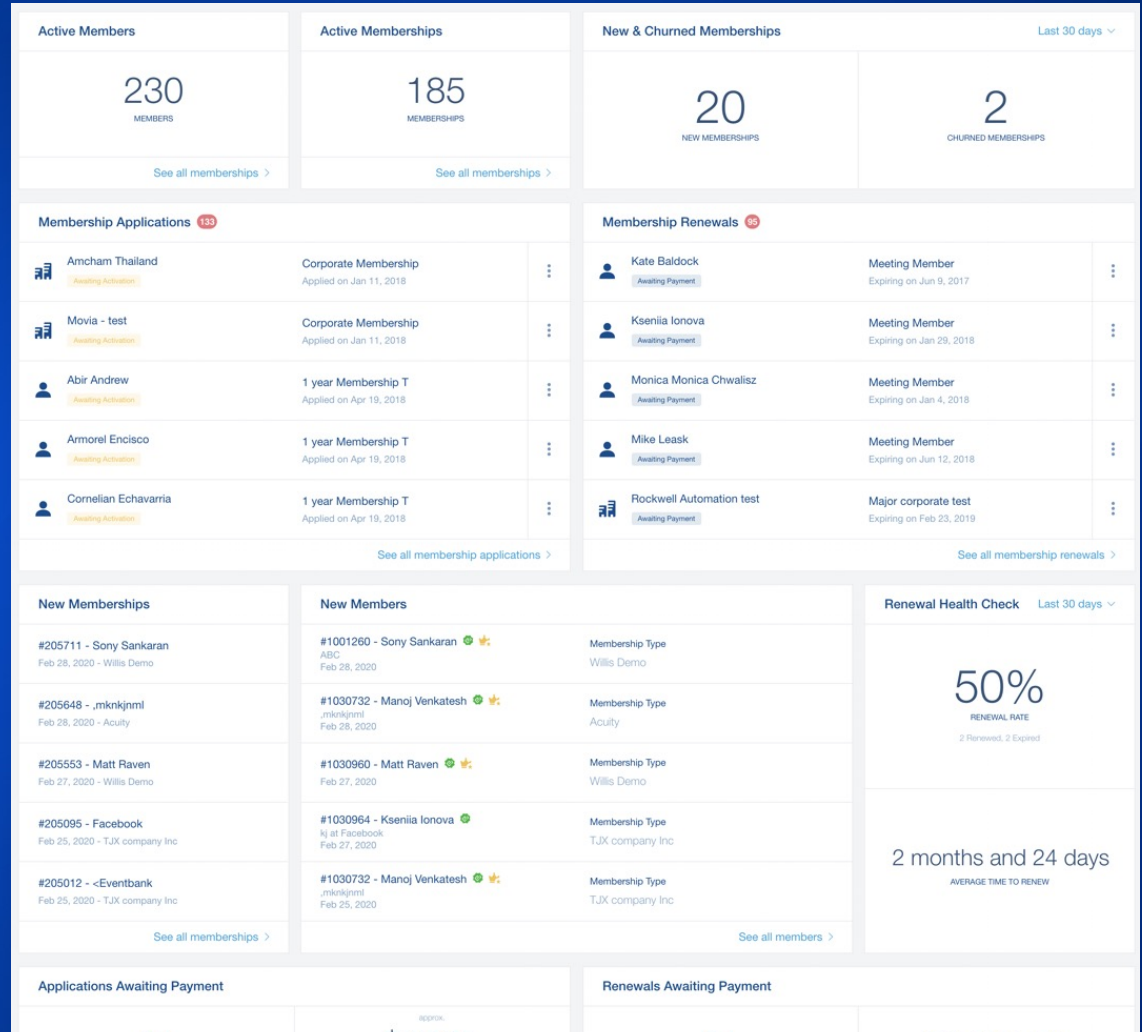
Active Members

230
MEMBERS

See all memberships >

Active Memberships

185
MEMBERSHIPS

See all memberships >

New & Churned Memberships

Last 30 days

20
NEW MEMBERSHIPS

2
CHURNED MEMBERSHIPS

Membership Applications 133

Amcham Thailand
Awaiting Activation
Corporate Membership
Applied on Jan 11, 2018

Movia - test
Awaiting Activation
Corporate Membership
Applied on Jan 11, 2018

Abir Andrew
Awaiting Activation
1 year Membership T
Applied on Apr 19, 2018

Armorel Encisco
Awaiting Activation
1 year Membership T
Applied on Apr 19, 2018

Cornelian Echavarria
Awaiting Activation
1 year Membership T
Applied on Apr 19, 2018

See all membership applications >

Membership Renewals 95

Kate Baldock
Awaiting Payment
Meeting Member
Expiring on Jun 9, 2017

Kseniia Ionova
Awaiting Payment
Meeting Member
Expiring on Jan 29, 2018

Monica Monica Chwalisz
Awaiting Payment
Meeting Member
Expiring on Jan 4, 2018

Mike Leask
Awaiting Payment
Meeting Member
Expiring on Jun 12, 2018

Rockwell Automation test
Awaiting Payment
Major corporate test
Expiring on Feb 23, 2019

See all membership renewals >

New Memberships

#205711 - Sony Sankaran
Feb 28, 2020 - Willis Demo

#205648 - ,mknkjnml
Feb 28, 2020 - Acuity

#205553 - Matt Raven
Feb 27, 2020 - Willis Demo

#205095 - Facebook
Feb 25, 2020 - TJX company Inc

#205012 - <Eventbank
Feb 25, 2020 - TJX company Inc

See all memberships >

New Members

#1001260 - Sony Sankaran
ABC
Feb 28, 2020
Membership Type
Willis Demo

#1030732 - Manoj Venkatesh
,mknkjnml
Feb 28, 2020
Membership Type
Acuity

#1030960 - Matt Raven
Feb 27, 2020
Membership Type
Willis Demo

#1030964 - Kseniia Ionova
kj at Facebook
Feb 27, 2020
Membership Type
TJX company Inc

#1030732 - Manoj Venkatesh
,mknkjnml
Feb 25, 2020
Membership Type
TJX company Inc

See all members >

Renewal Health Check

Last 30 days

50%
RENEWAL RATE
2 Renewed, 2 Expired

2 months and 24 days
AVERAGE TIME TO RENEW

Applications Awaiting Payment

approx.

Renewals Awaiting Payment